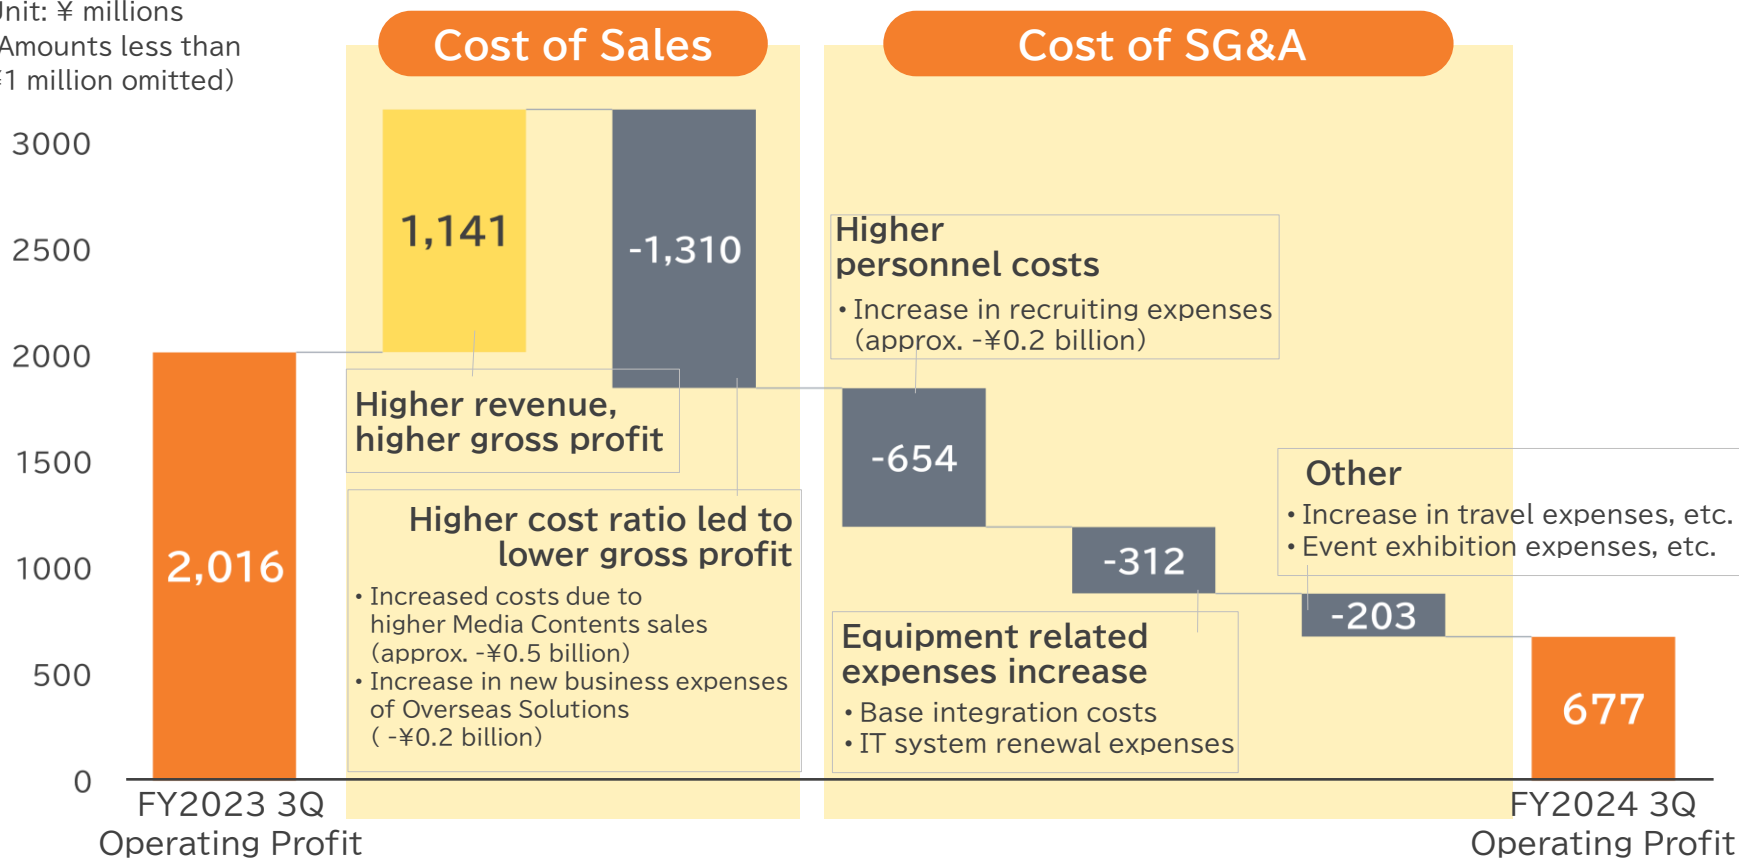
Jnit: ¥ millions
Amounts less than
¥1 million omitted)

Cost of Sales

Cost of SG&A

3000
2500
2000
1500
1000
500
0

1,141

-1,310

Higher personnel costs
• Increase in recruiting expenses (approx. -¥0.2 billion)

Higher revenue, higher gross profit

-654

Other
• Increase in travel expenses, etc.
• Event exhibition expenses, etc.

Higher cost ratio led to lower gross profit
• Increased costs due to higher Media Contents sales (approx. -¥0.5 billion)
• Increase in new business expenses of Overseas Solutions ( -¥0.2 billion)

2,016

-312

-203

Equipment related expenses increase
• Base integration costs
• IT system renewal expenses

677

FY2023 3Q
Operating Profit

FY2024 3Q
Operating Profit